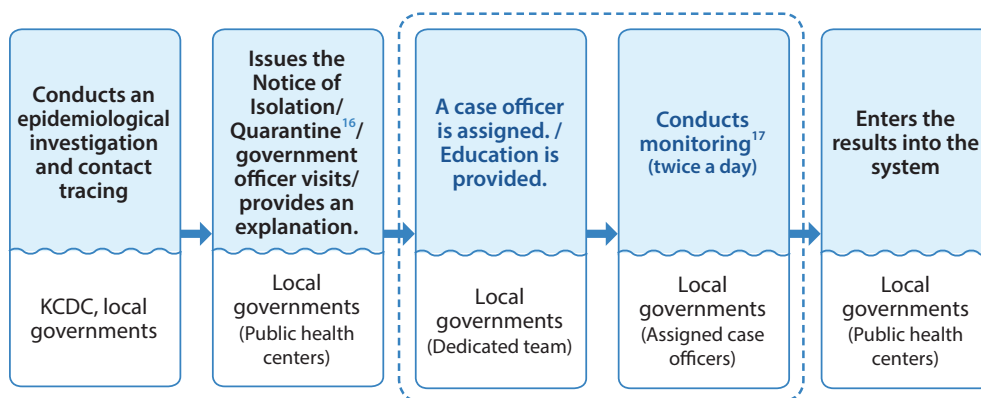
Conducts an epidemiological investigation and contact tracing

KCDC, local governments

Issues the Notice of Isolation/ Quarantine$^{16}$/ government officer visits/ provides an explanation.

Local governments (Public health centers)

A case officer is assigned. / Education is provided.

Local governments (Dedicated team)

Conducts monitoring$^{17}$ (twice a day)

Local governments (Assigned case officers)

Enters the results into the system

Local governments (Public health centers)